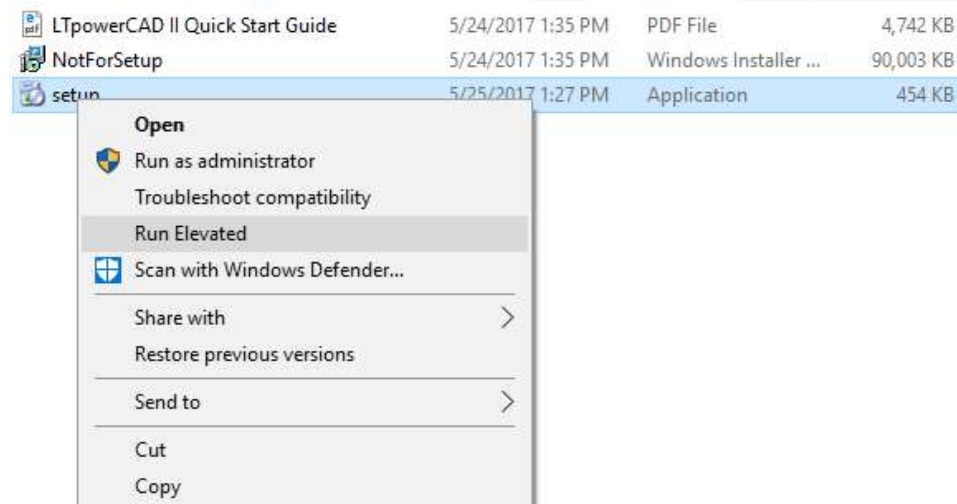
| | | | |
|---|---|---|---|
| LTpowerCAD II Quick Start Guide | 5/24/2017 1:35 PM | PDF File | 4,742 KB |
| NotForSetup | 5/24/2017 1:35 PM | Windows Installer ... | 90,003 KB |
| setup | 5/25/2017 1:27 PM | Application | 454 KB |

Open
Run as administrator
Troubleshoot compatibility
Run Elevated
Scan with Windows Defender...
Share with
Restore previous versions
Send to
Cut
Copy